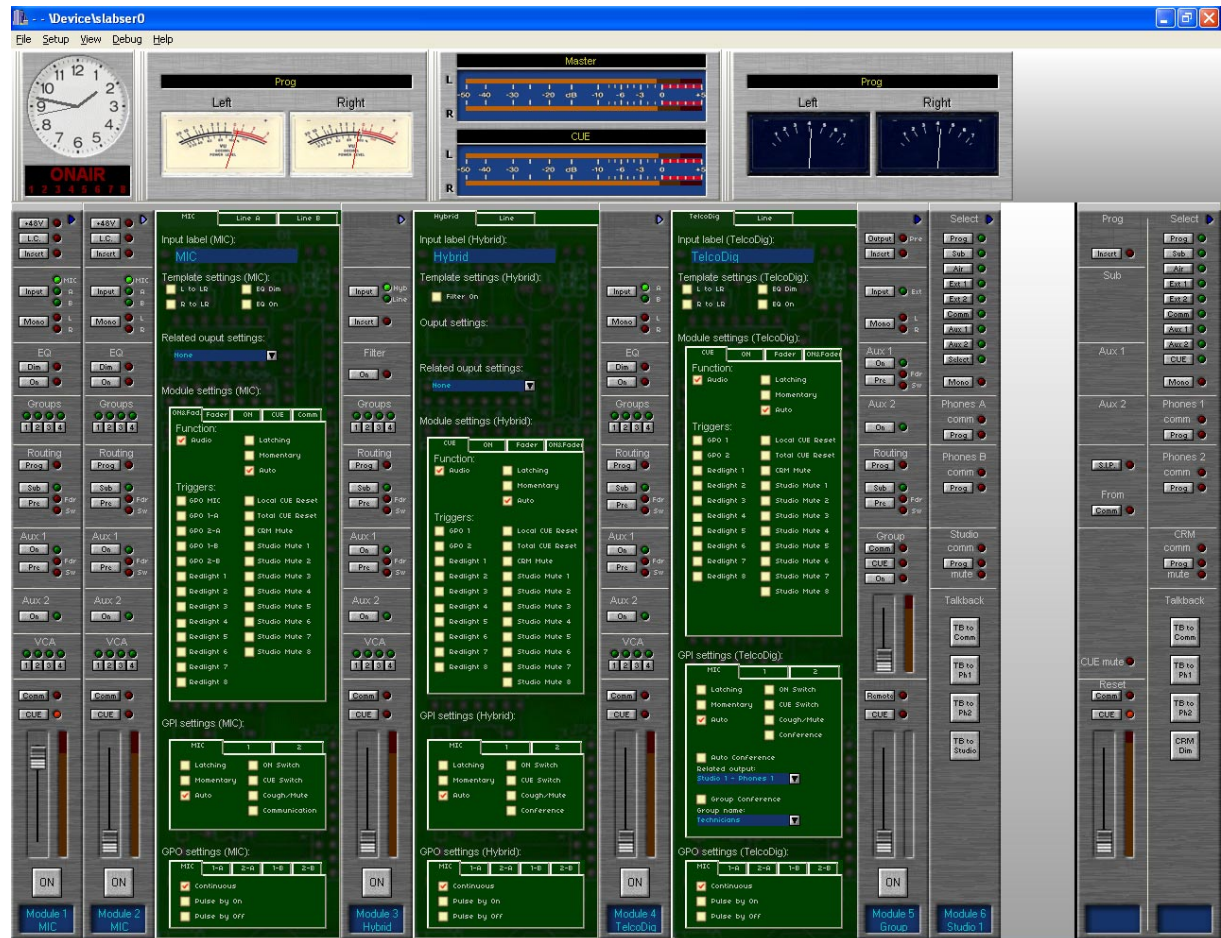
- - \Device\slabser0

File Setup View Debug Help

ONAIR
1 2 3 4 5 6 7 8

Prog
Left
Right

Master
L
R
-50 -40 -30 -20 dB -10 -6 -3 0 +5

CUE
L
R
-50 -40 -30 -20 dB -10 -6 -3 0 +5

Prog
Left
Right

+48V
L.C.
Insert
MIC
A
B
Input
Mono
L
R
EQ
Dim
On
Groups
1 2 3 4
Routing
Prog
Sub
Pre
Fdr
Sw
Aux 1
On
Pre
Fdr
Sw
Aux 2
On
VCA
1 2 3 4
Comm
CUE
ON
Module 1
MIC

+48V
L.C.
Insert
MIC
A
B
Input
Mono
L
R
EQ
Dim
On
Groups
1 2 3 4
Routing
Prog
Sub
Pre
Fdr
Sw
Aux 1
On
Pre
Fdr
Sw
Aux 2
On
VCA
1 2 3 4
Comm
CUE
ON
Module 2
MIC

MIC | Line A | Line B
Input label (MIC):
MIC
Template settings (MIC):
L to LR
EQ Dim
R to LR
EQ On
Related ouput settings:
None
Module settings (MIC):
ON&Fad | Fader | ON | CUE | Comm
Function:
Audio
Latching
Momentary
Auto
Triggers:
GPO MIC
Local CUE Reset
GPO 1-A
Total CUE Reset
GPO 2-A
CRM Mute
GPO 1-B
Studio Mute 1
GPO 2-B
Studio Mute 2
Redlight 1
Studio Mute 3
Redlight 2
Studio Mute 4
Redlight 3
Studio Mute 5
Redlight 4
Studio Mute 6
Redlight 5
Studio Mute 7
Redlight 6
Studio Mute 8
Redlight 7
Redlight 8
GPI settings (MIC):
MIC | 1 | 2
Latching
ON Switch
Momentary
CUE Switch
Auto
Cough/Mute
Communication
GPO settings (MIC):
MIC | 1-A | 2-A | 1-B | 2-B
Continuous
Pulse by On
Pulse by Off

Hyb
Line
Input
Insert
Filter
On
Groups
1 2 3 4
Routing
Prog
Sub
Pre
Fdr
Sw
Aux 1
On
Pre
Fdr
Sw
Aux 2
On
VCA
1 2 3 4
Comm
CUE
ON
Module 3
Hybrid

Hybrid | Line
Input label (Hybrid):
Hybrid
Template settings (Hybrid):
Filter On
Ouput settings:
Related ouput settings:
None
Module settings (Hybrid):
CUE | ON | Fader | ON&Fader
Function:
Audio
Latching
Momentary
Auto
Triggers:
GPO 1
Local CUE Reset
GPO 2
Total CUE Reset
Redlight 1
CRM Mute
Redlight 2
Studio Mute 1
Redlight 3
Studio Mute 2
Redlight 4
Studio Mute 3
Redlight 5
Studio Mute 4
Redlight 6
Studio Mute 5
Redlight 7
Studio Mute 6
Redlight 8
Studio Mute 7
Studio Mute 8
GPI settings (Hybrid):
MIC | 1 | 2
Latching
ON Switch
Momentary
CUE Switch
Auto
Cough/Mute
Conference
GPO settings (Hybrid):
MIC | 1-A | 2-A | 1-B | 2-B
Continuous
Pulse by On
Pulse by Off

Input
A
B
Mono
L
R
EQ
Dim
On
Groups
1 2 3 4
Routing
Prog
Sub
Pre
Fdr
Sw
Aux 1
On
Pre
Fdr
Sw
Aux 2
On
VCA
1 2 3 4
Comm
CUE
ON
Module 4
TelcoDig

TelcoDig | Line
Input label (TelcoDig):
TelcoDig
Template settings (TelcoDig):
L to LR
EQ Dim
R to LR
EQ On
Module settings (TelcoDig):
CUE | ON | Fader | ON&Fader
Function:
Audio
Latching
Momentary
Auto
Triggers:
GPO 1
Local CUE Reset
GPO 2
Total CUE Reset
Redlight 1
CRM Mute
Redlight 2
Studio Mute 1
Redlight 3
Studio Mute 2
Redlight 4
Studio Mute 3
Redlight 5
Studio Mute 4
Redlight 6
Studio Mute 5
Redlight 7
Studio Mute 6
Redlight 8
Studio Mute 7
Studio Mute 8
GPI settings (TelcoDig):
MIC | 1 | 2
Latching
ON Switch
Momentary
CUE Switch
Auto
Cough/Mute
Conference
Auto Conference
Related output:
Studio 1 - Phones 1
Group Conference
Group name:
Technicians
GPO settings (TelcoDig):
MIC | 1-A | 2-A | 1-B | 2-B
Continuous
Pulse by On
Pulse by Off

Output
Pre
Insert
Input
Ext
Mono
L
R
Aux 1
On
Pre
Fdr
Sw
Aux 2
On
Routing
Prog
Sub
Pre
Fdr
Sw
Group
Comm
CUE
On
Remote
CUE
ON
Module 5
Group

Select
Prog
Sub
Air
Ext 1
Ext 2
Comm
Aux 1
Aux 2
Select
Mono
Phones A
comm
Prog
Phones B
comm
Prog
Studio
comm
Prog
mute
Talkback
TB to Comm
TB to Ph1
TB to Ph2
TB to Studio
Module 6
Studio 1

Prog
Insert
Sub
Aux 1
Aux 2
S.I.P.
From
Comm
CUE mute
Reset
Comm
CUE

Select
Prog
Sub
Air
Ext 1
Ext 2
Comm
Aux 1
Aux 2
CUE
Mono
Phones 1
comm
Prog
Phones 2
comm
Prog
CRM
comm
Prog
mute
Talkback
TB to Comm
TB to Ph1
TB to Ph2
CRM Dim